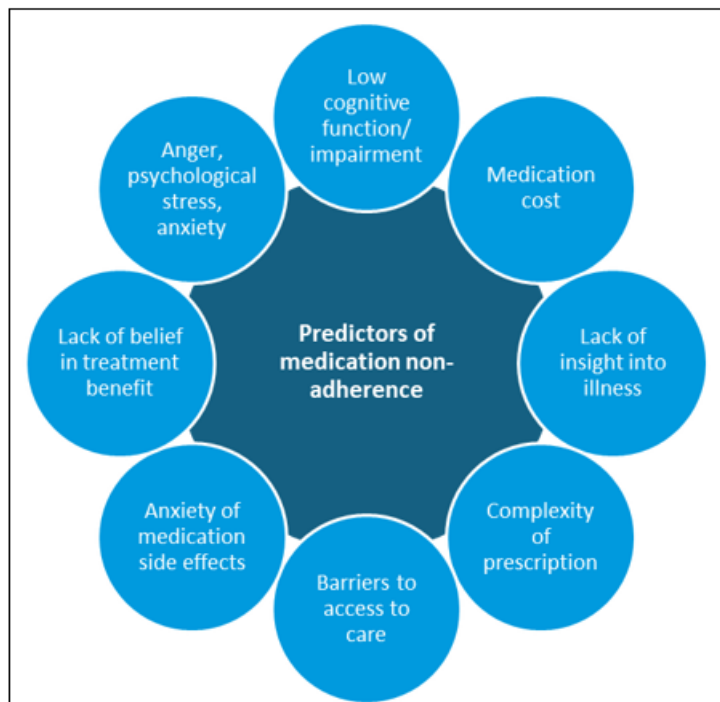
Predictors of medication non-adherence

Low cognitive function/ impairment

Medication cost

Lack of insight into illness

Complexity of prescription

Barriers to access to care

Anxiety of medication side effects

Lack of belief in treatment benefit

Anger, psychological stress, anxiety